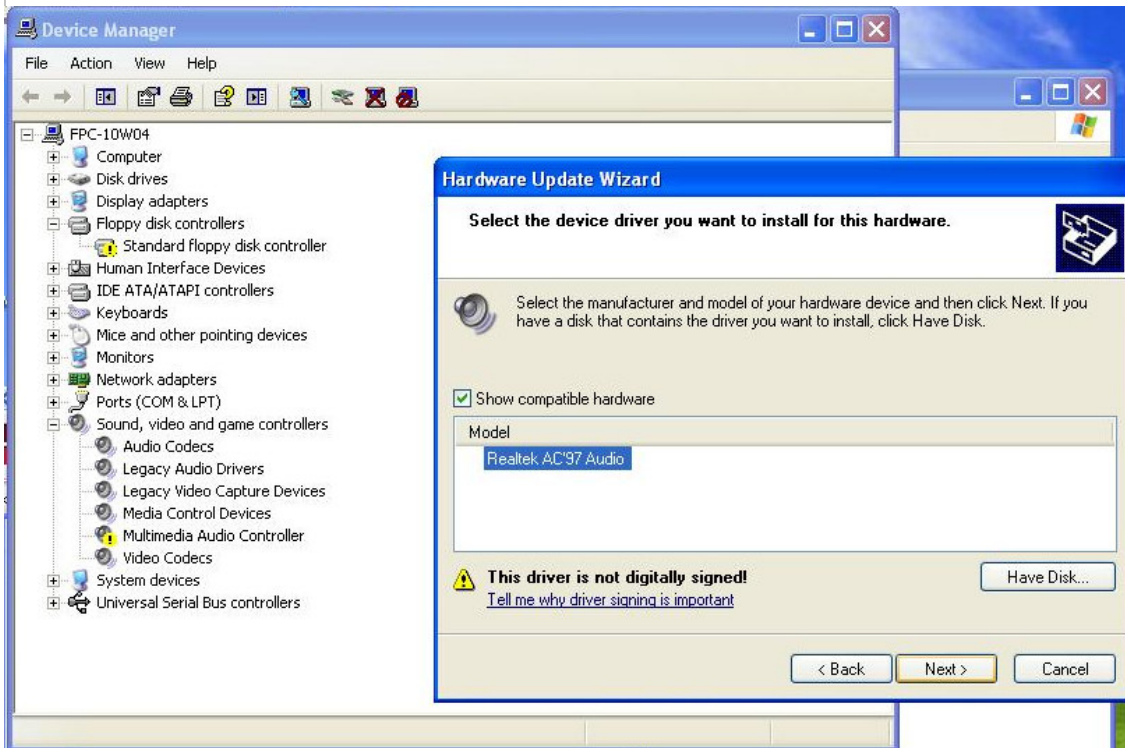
Device Manager

File Action View Help

FPC-10W04
Computer
Disk drives
Display adapters
Floppy disk controllers
Standard floppy disk controller
Human Interface Devices
IDE ATA/ATAPI controllers
Keyboards
Mice and other pointing devices
Monitors
Network adapters
Ports (COM & LPT)
Sound, video and game controllers
Audio Codecs
Legacy Audio Drivers
Legacy Video Capture Devices
Media Control Devices
Multimedia Audio Controller
Video Codecs
System devices
Universal Serial Bus controllers

Hardware Update Wizard

Select the device driver you want to install for this hardware.

Select the manufacturer and model of your hardware device and then click Next. If you have a disk that contains the driver you want to install, click Have Disk.

Show compatible hardware

Model
Realtek AC'97 Audio

This driver is not digitally signed!
Tell me why driver signing is important

Have Disk...

< Back Next > Cancel